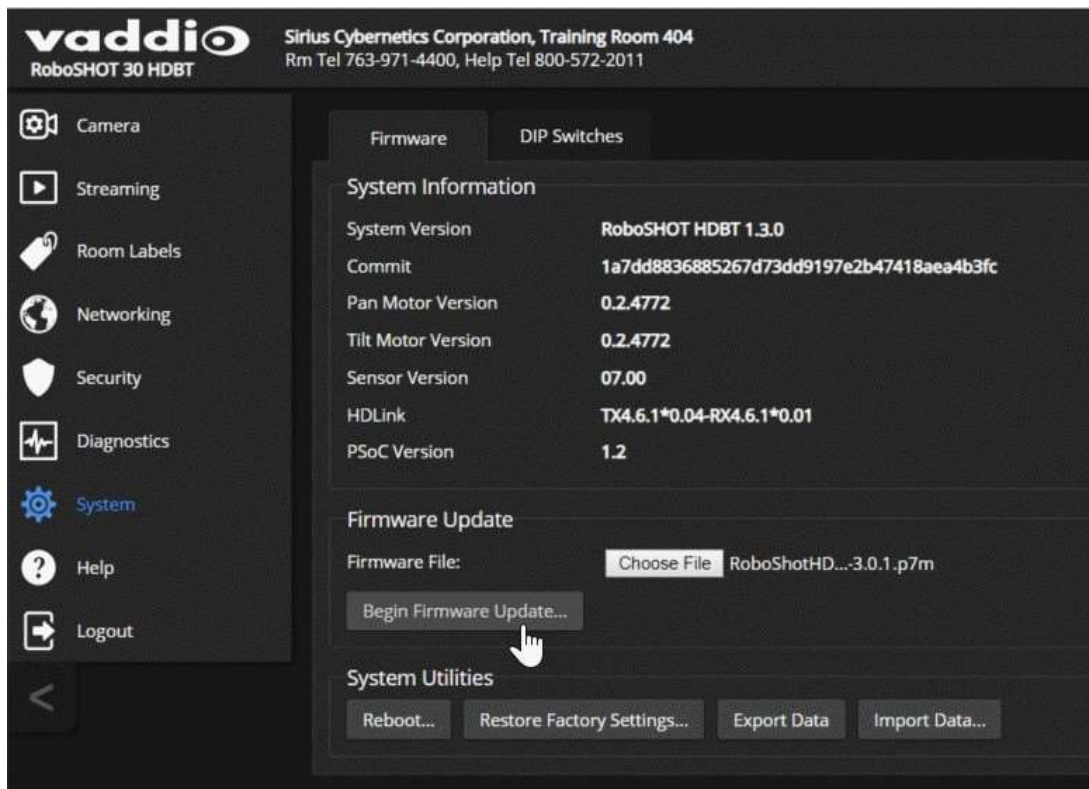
vaddio
RoboSHOT 30 HDBT

Sirius Cybernetics Corporation, Training Room 404
Rm Tel 763-971-4400, Help Tel 800-572-2011

Camera
Streaming
Room Labels
Networking
Security
Diagnostics
System
Help
Logout
<

Firmware
DIP Switches

System Information

| | |
|---|---|
| System Version | RoboSHOT HDBT 1.3.0 |
| Commit | 1a7dd8836885267d73dd9197e2b47418aea4b3fc |
| Pan Motor Version | 0.2.4772 |
| Tilt Motor Version | 0.2.4772 |
| Sensor Version | 07.00 |
| HDLink | TX4.6.1*0.04-RX4.6.1*0.01 |
| PSoC Version | 1.2 |

Firmware Update
Firmware File: Choose File RoboShotHD...-3.0.1.p7m
Begin Firmware Update...

System Utilities
Reboot... Restore Factory Settings... Export Data Import Data...